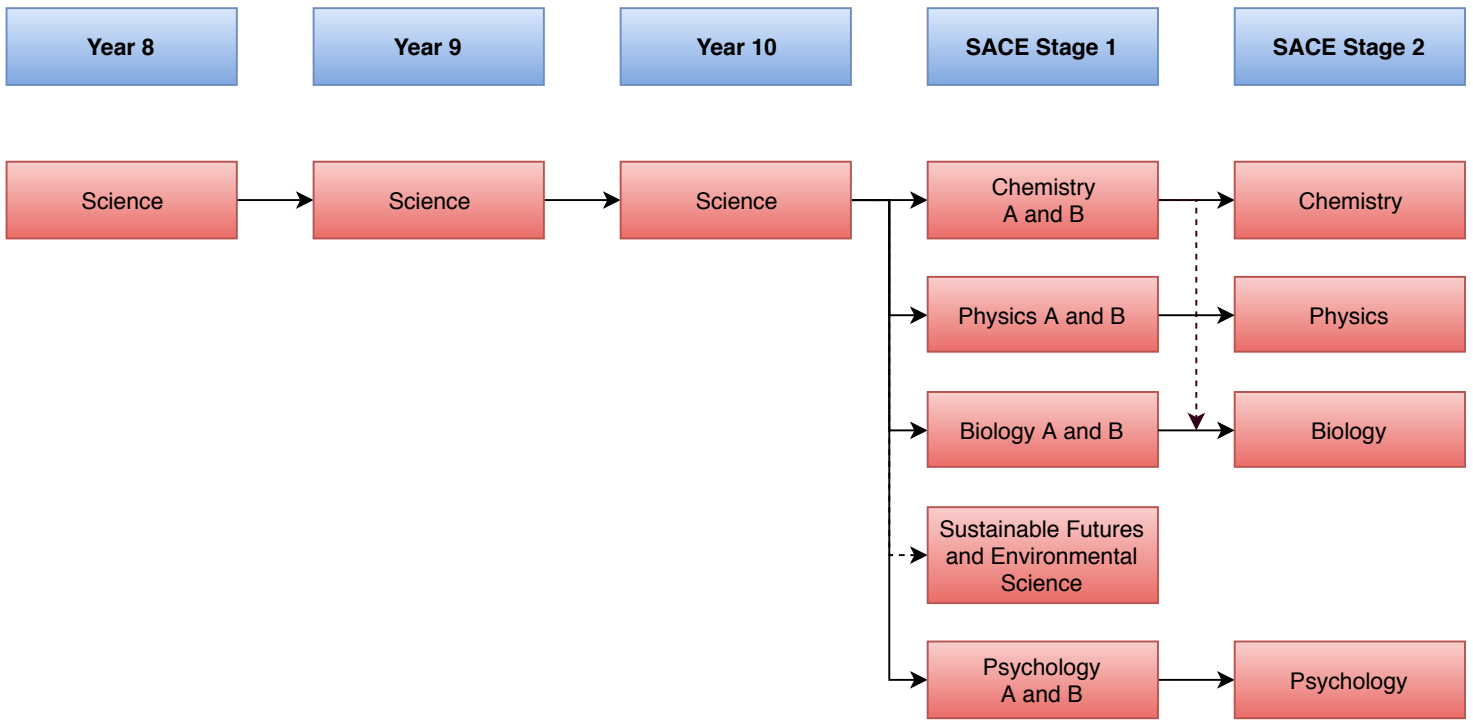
Year 8

Year 9

Year 10

SACE Stage 1

SACE Stage 2

Science

Science

Science

Chemistry A and B

Chemistry

Physics A and B

Physics

Biology A and B

Biology

Sustainable Futures and Environmental Science

Psychology A and B

Psychology